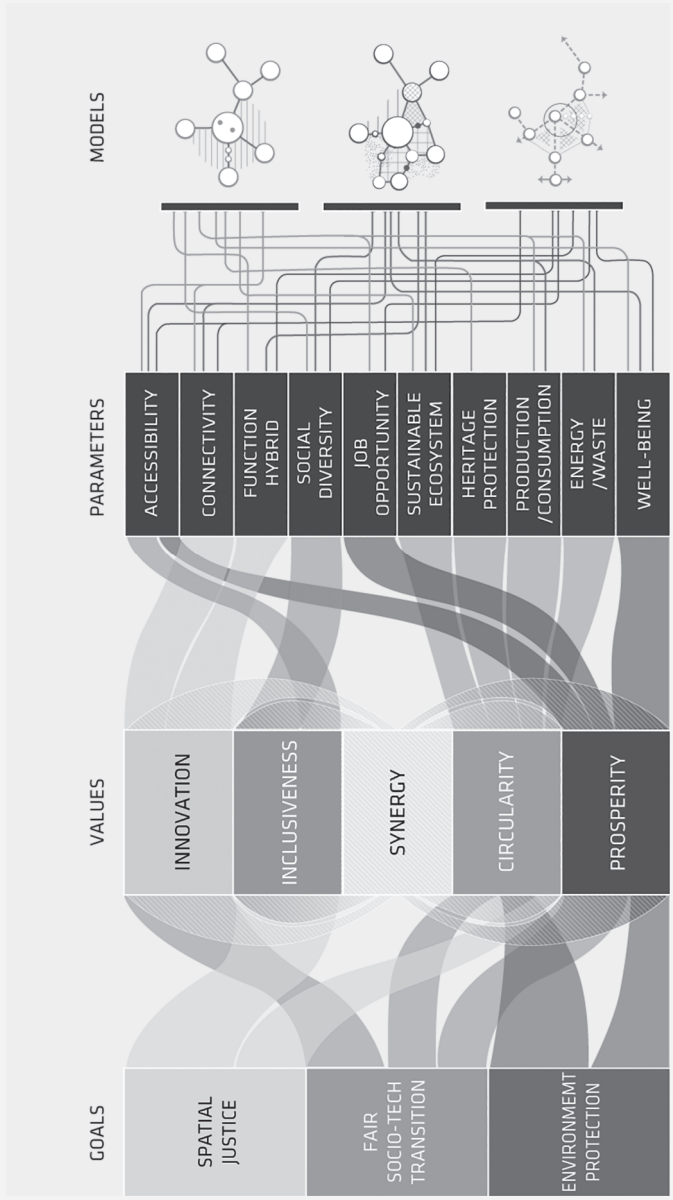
MODELS

PARAMETERS

ACCESSIBILITY
CONNECTIVITY
FUNCTION HYBRID
SOCIAL DIVERSITY
JOB OPPORTUNITY
SUSTAINABLE ECOSYSTEM
HERITAGE PROTECTION
PRODUCTION /CONSUMPTION
ENERGY /WASTE
WELL-BEING

VALUES

INNOVATION
INCLUSIVENESS
SYNERGY
CIRCULARITY
PROSPERITY

GOALS

SPATIAL JUSTICE
FAIR SOCIO-TECH TRANSITION
ENVIRONMEMT PROTECTION